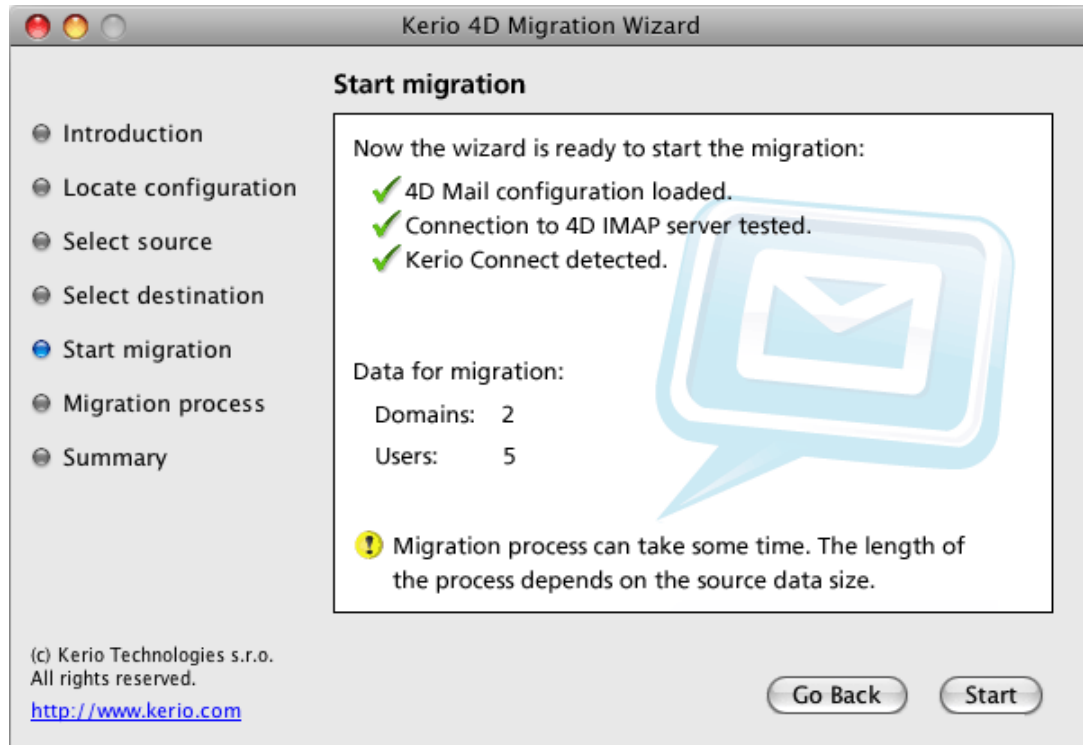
Kerio 4D Migration Wizard

Introduction

Locate configuration

Select source

Select destination

Start migration

Migration process

Summary

Start migration

Now the wizard is ready to start the migration:

4D Mail configuration loaded.

Connection to 4D IMAP server tested.

Kerio Connect detected.

Data for migration:

Domains: 2

Users: 5

Migration process can take some time. The length of the process depends on the source data size.

(c) Kerio Technologies s.r.o.
All rights reserved.

http://www.kerio.com

Go Back

Start